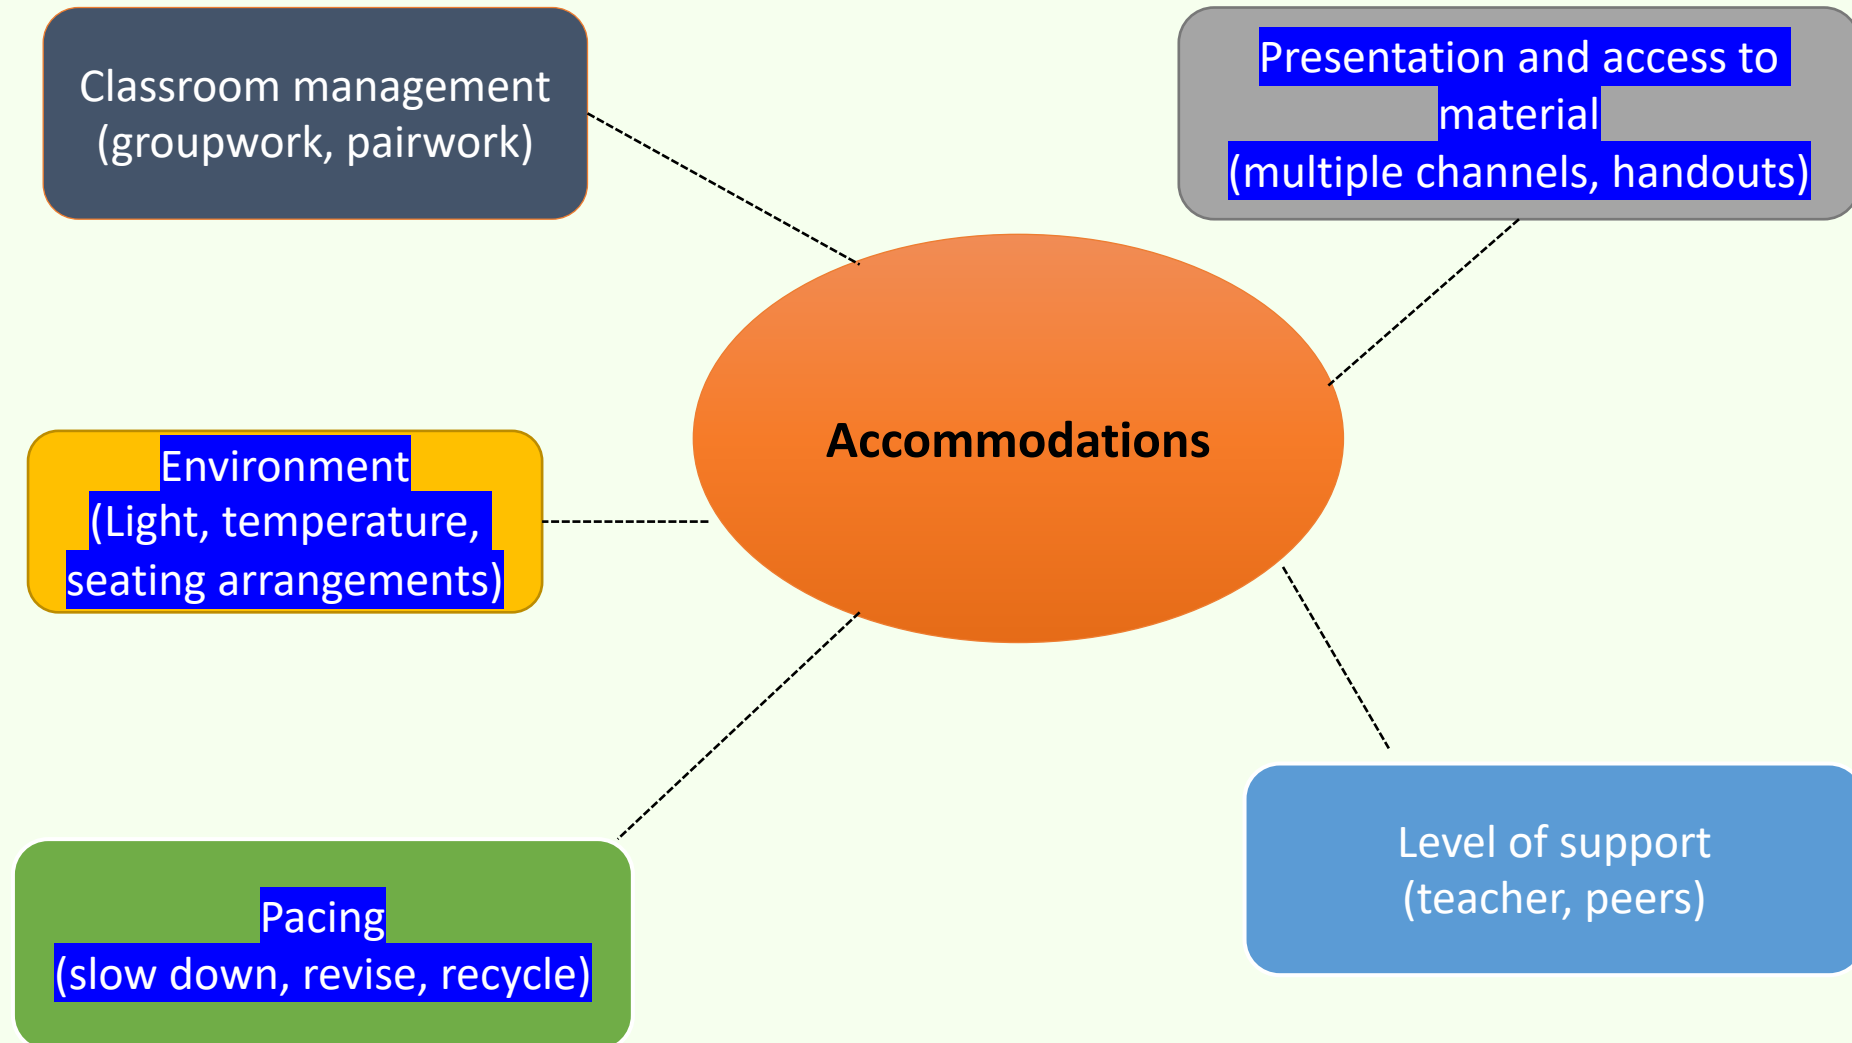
Classroom management (groupwork, pairwork)

Presentation and access to material (multiple channels, handouts)

Accommodations

Environment (Light, temperature, seating arrangements)

Pacing (slow down, revise, recycle)

Level of support (teacher, peers)